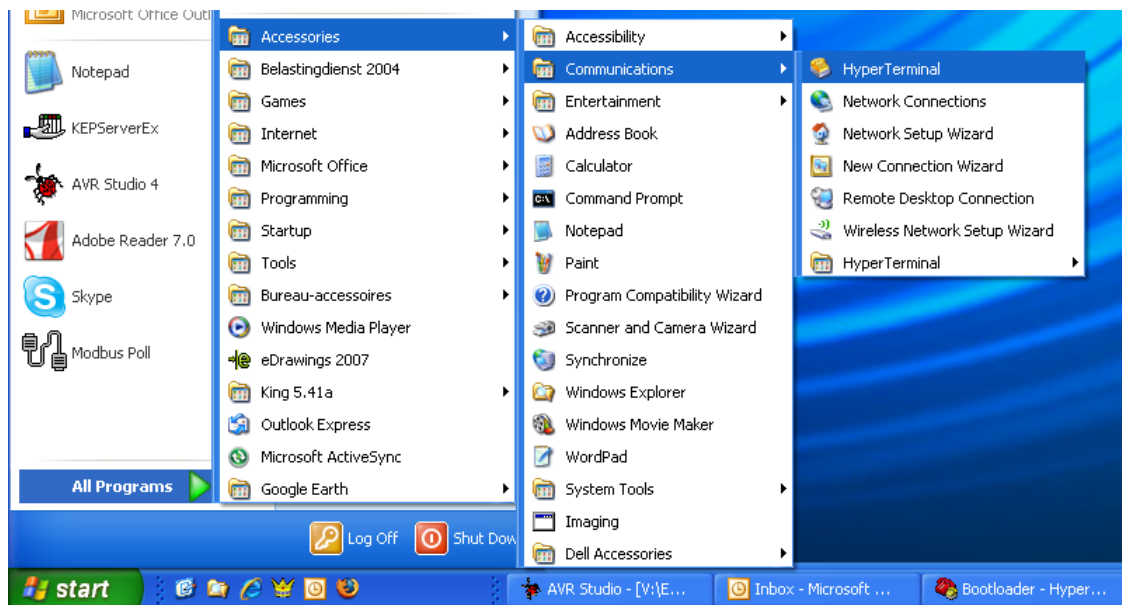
Microsoft Office Outl
Notepad
KEPServerEx
AVR Studio 4
Adobe Reader 7.0
Skype
Modbus Poll
All Programs

Accessories
Belastingdienst 2004
Games
Internet
Microsoft Office
Programming
Startup
Tools
Bureau-accessoires
Windows Media Player
eDrawings 2007
King 5.41a
Outlook Express
Microsoft ActiveSync
Google Earth

Accessibility
Communications
Entertainment
Address Book
Calculator
Command Prompt
Notepad
Paint
Program Compatibility Wizard
Scanner and Camera Wizard
Synchronize
Windows Explorer
Windows Movie Maker
WordPad
System Tools
Imaging
Dell Accessories

HyperTerminal
Network Connections
Network Setup Wizard
New Connection Wizard
Remote Desktop Connection
Wireless Network Setup Wizard
HyperTerminal

Log Off
Shut Dow

start
AVR Studio - [V:\E...
Inbox - Microsoft ...
Bootloader - Hyper...